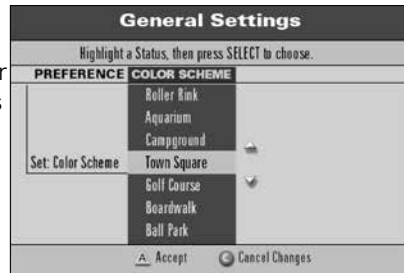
General Settings

Highlight a Status, then press SELECT to choose.

PREFERENCE COLOR SCHEME

Set: Color Scheme

Roller Rink
Aquarium
Campground
Town Square
Golf Course
Boardwalk
Ball Park

A Accept
C Cancel Changes